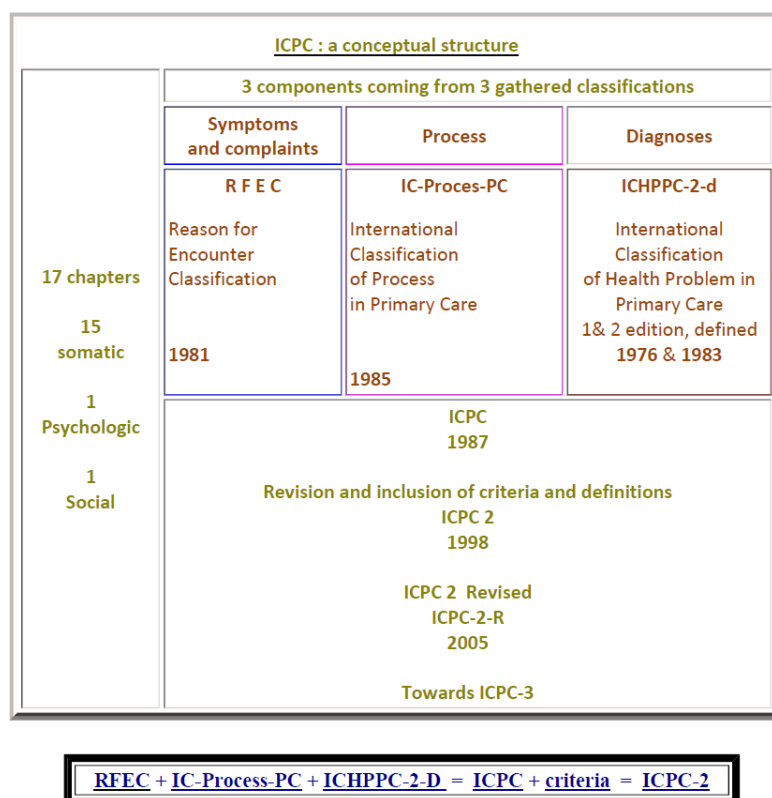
ICPC : a conceptual structure

| 17 chapters<br><br>15 somatic<br><br>1 Psychologic<br><br>1 Social | 3 components coming from 3 gathered classifications | | |
|---|---|---|---|
| | Symptoms and complaints | Process | Diagnoses |
| | R F E C<br><br>Reason for Encounter Classification<br><br>1981 | IC-Proces-PC<br><br>International Classification of Process in Primary Care<br><br>1985 | ICHPPC-2-d<br><br>International Classification of Health Problem in Primary Care 1& 2 edition, defined 1976 & 1983 |
| | ICPC 1987<br><br>Revision and inclusion of criteria and definitions ICPC 2 1998<br><br>ICPC 2 Revised ICPC-2-R 2005<br><br>Towards ICPC-3 | | |

RFEC + IC-Process-PC + ICHPPC-2-D = ICPC + criteria = ICPC-2